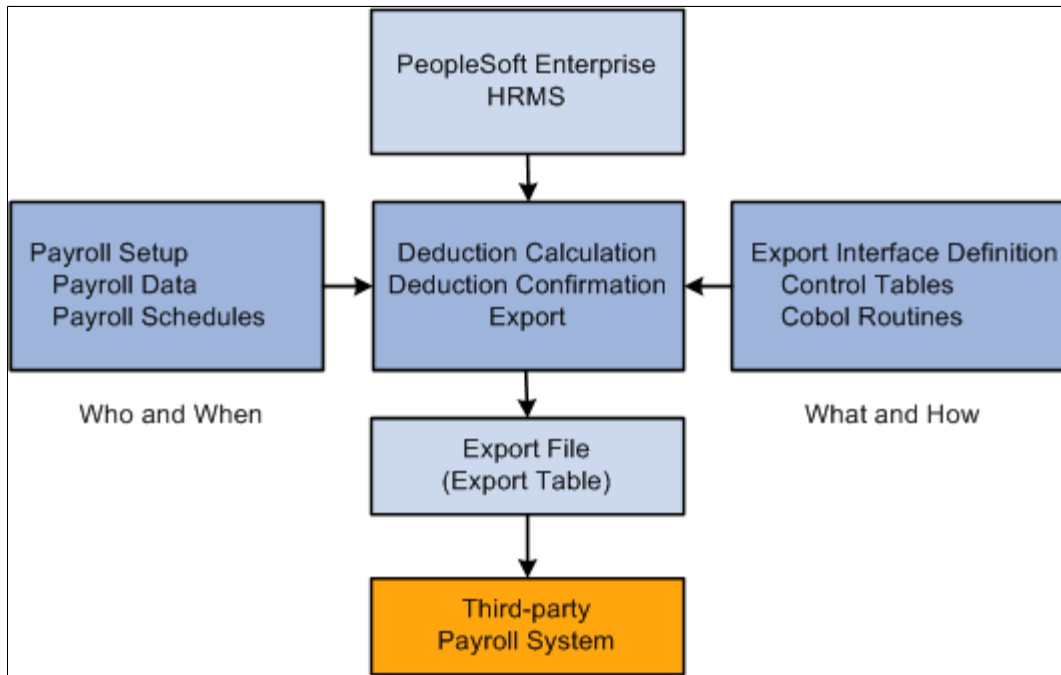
PeopleSoft Enterprise
HRMS

Payroll Setup
Payroll Data
Payroll Schedules

Deduction Calculation
Deduction Confirmation
Export

Export Interface Definition
Control Tables
Cobol Routines

Who and When

What and How

Export File
(Export Table)

Third-party
Payroll System